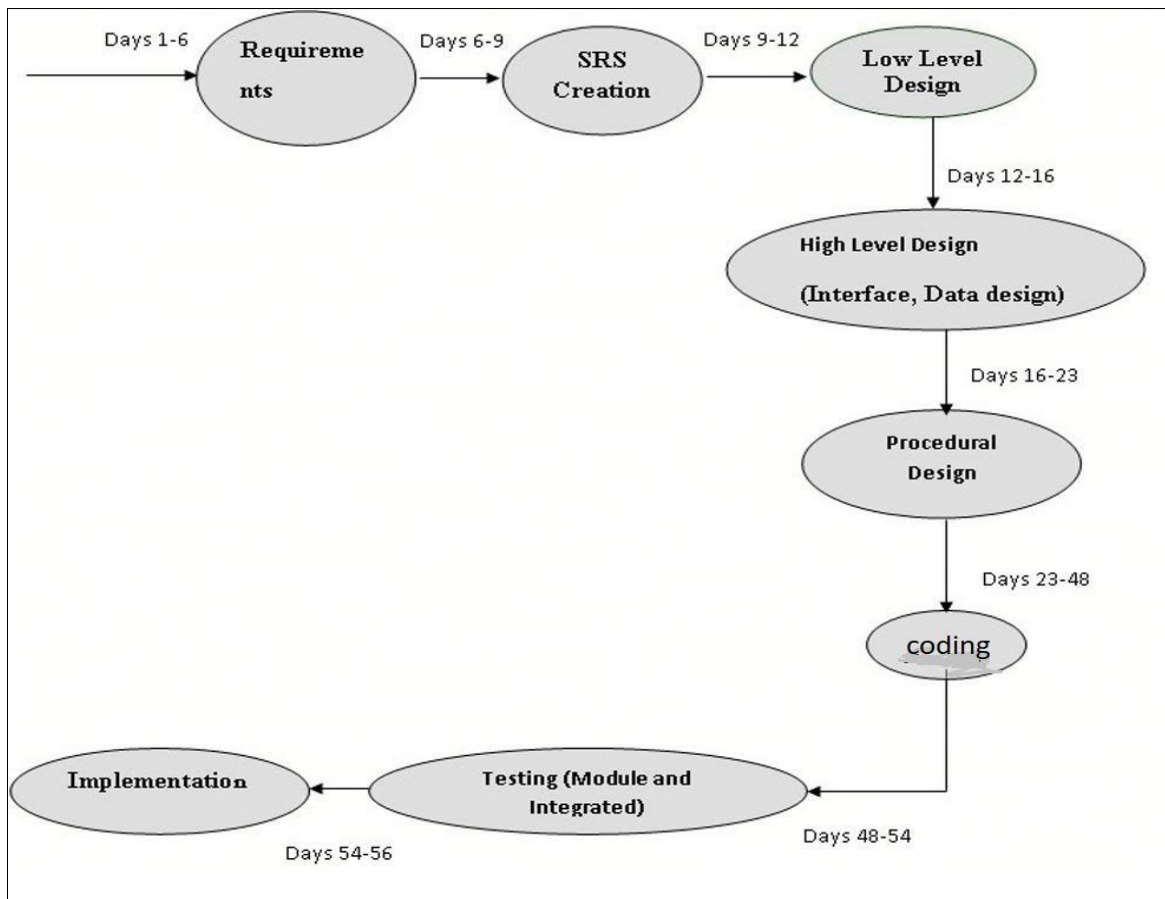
Days 1-6

Requireme nts

Days 6-9

SRS Creation

Days 9-12

Low Level Design

Days 12-16

High Level Design

(Interface, Data design)

Days 16-23

Procedural Design

Days 23-48

coding

Days 48-54

Testing (Module and Integrated)

Days 54-56

Implementation